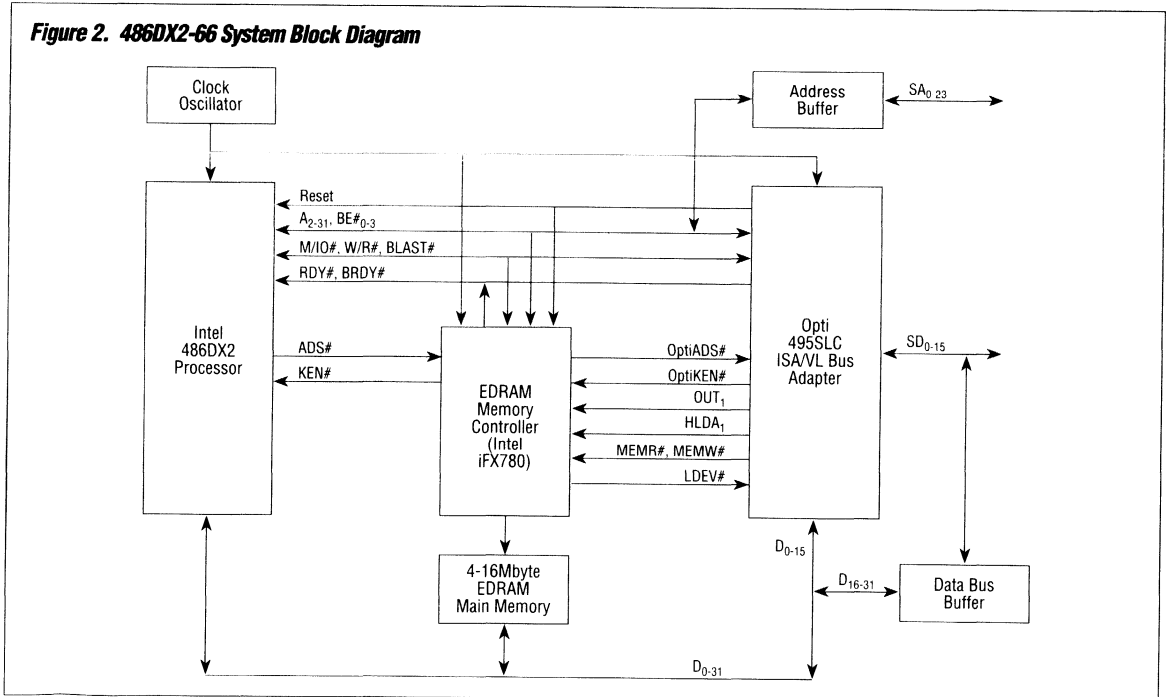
Figure 2. 486DX2-66 System Block Diagram

Clock Oscillator

Address Buffer

$SA_{0-23}$

Reset

$A_{2-31}$, $BE\#_{0-3}$

M/IO#, W/R#, BLAST#

RDY#, BRDY#

Intel 486DX2 Processor

ADS#

KEN#

EDRAM Memory Controller (Intel iFX780)

OptiADS#

OptiKEN#

$OUT_1$

$HLDA_1$

MEMR#, MEMW#

LDEV#

Opti 495SLC ISA/VL Bus Adapter

$SD_{0-15}$

$D_{0-15}$

4-16Mbyte EDRAM Main Memory

$D_{16-31}$

Data Bus Buffer

$D_{0-31}$